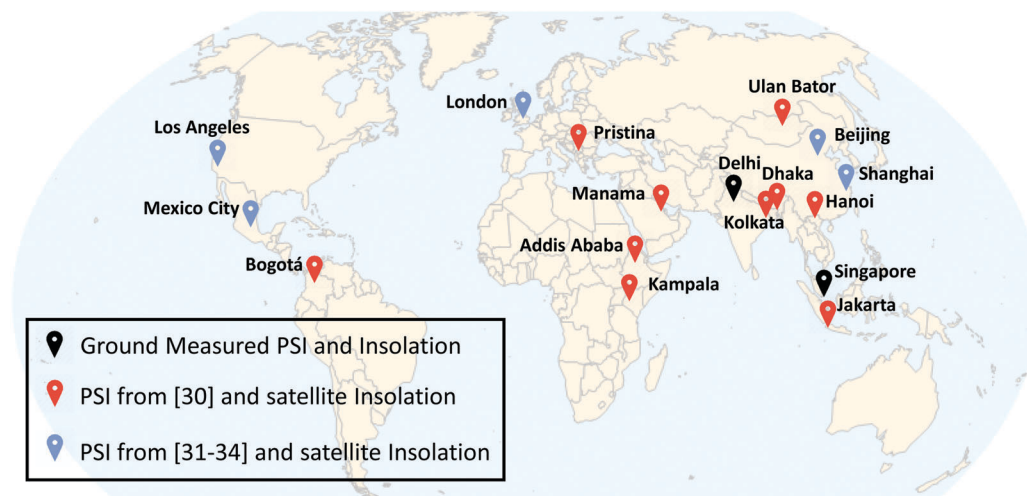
London

Ulan Bator

Los Angeles

Pristina

Beijing

Delhi

Dhaka

Shanghai

Mexico City

Manama

Hanoi

Kolkata

Addis Ababa

Bogotá

Singapore

Kampala

Jakarta

Ground Measured PSI and Insolation

PSI from [30] and satellite Insolation

PSI from [31-34] and satellite Insolation